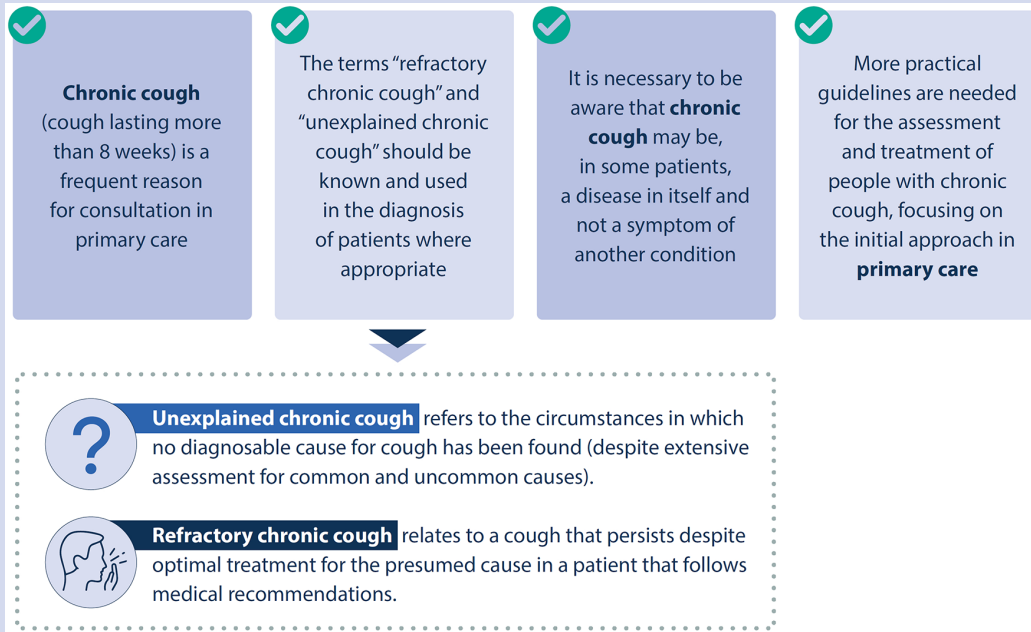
**Chronic cough** (cough lasting more than 8 weeks) is a frequent reason for consultation in primary care

The terms “refractory chronic cough” and “unexplained chronic cough” should be known and used in the diagnosis of patients where appropriate

It is necessary to be aware that **chronic cough** may be, in some patients, a disease in itself and not a symptom of another condition

More practical guidelines are needed for the assessment and treatment of people with chronic cough, focusing on the initial approach in **primary care**

?

**Unexplained chronic cough** refers to the circumstances in which no diagnosable cause for cough has been found (despite extensive assessment for common and uncommon causes).

**Refractory chronic cough** relates to a cough that persists despite optimal treatment for the presumed cause in a patient that follows medical recommendations.